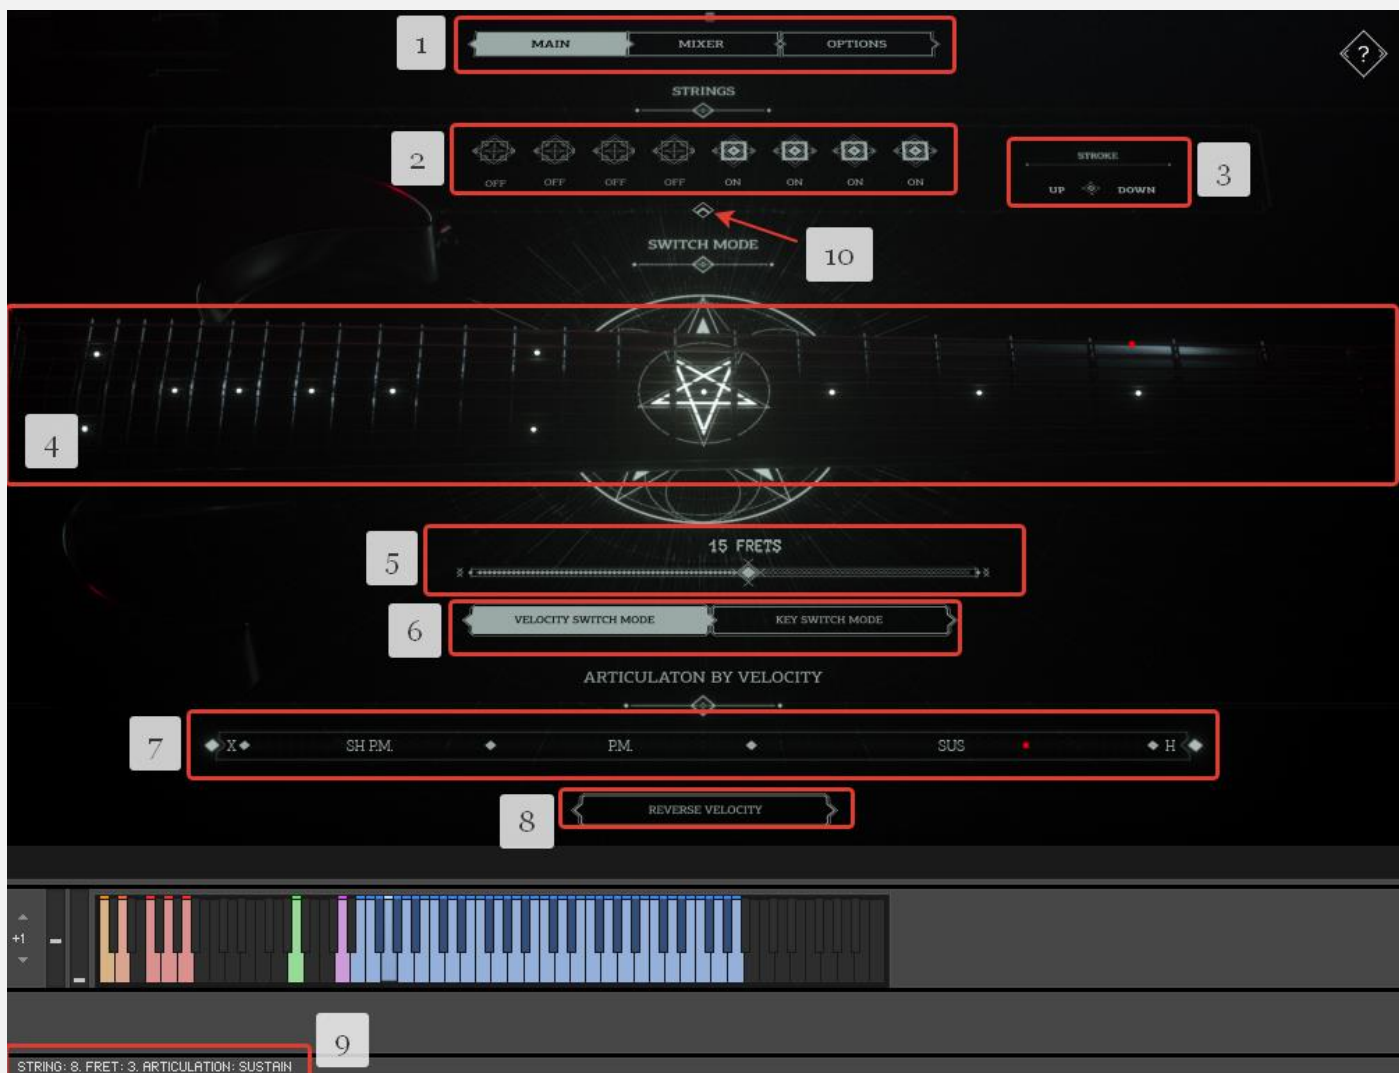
1

MAIN MIXER OPTIONS

?

STRINGS

2

OFF OFF OFF OFF ON ON ON ON

STROKE

UP DOWN

3

SWITCH MODE

10

4

5

15 FRETS

6

VELOCITY SWITCH MODE KEY SWITCH MODE

ARTICULATON BY VELOCITY

7

X SH P.M. P.M. SUS H

8

REVERSE VELOCITY

+1

9

STRING: 8. FRET: 3. ARTICULATION: SUSTAIN